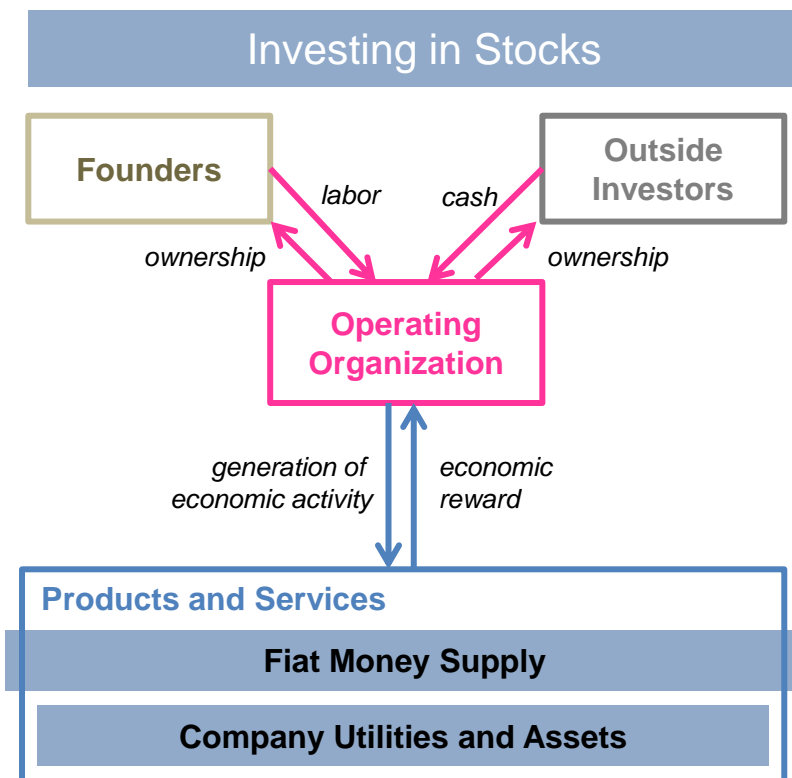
Investing in Stocks

Founders

Outside Investors

labor

cash

ownership

ownership

Operating Organization

generation of economic activity

economic reward

Products and Services

Fiat Money Supply

Company Utilities and Assets